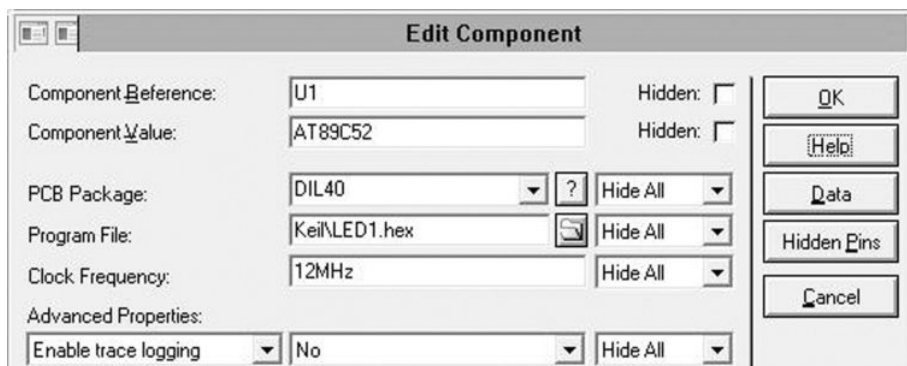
Edit Component

Component Reference: U1 Hidden:
Component Value: AT89C52 Hidden:

PCB Package: DIL40 ? Hide All
Program File: Keil\LED1.hex Hide All
Clock Frequency: 12MHz Hide All
Advanced Properties:
Enable trace logging No Hide All

OK
Help
Data
Hidden Pins
Cancel